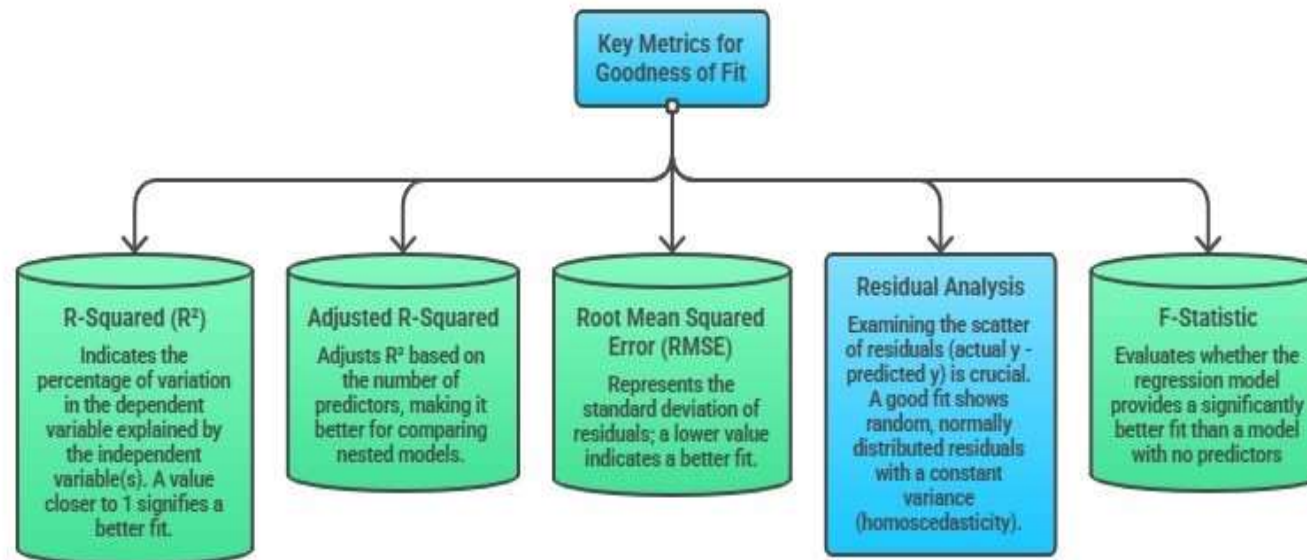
Key Metrics for Goodness of Fit

R-Squared ($R^2$)

Indicates the percentage of variation in the dependent variable explained by the independent variable(s). A value closer to 1 signifies a better fit.

Adjusted R-Squared

Adjusts $R^2$ based on the number of predictors, making it better for comparing nested models.

Root Mean Squared Error (RMSE)

Represents the standard deviation of residuals; a lower value indicates a better fit.

Residual Analysis

Examining the scatter of residuals (actual y - predicted y) is crucial. A good fit shows random, normally distributed residuals with a constant variance (homoscedasticity).

F-Statistic

Evaluates whether the regression model provides a significantly better fit than a model with no predictors